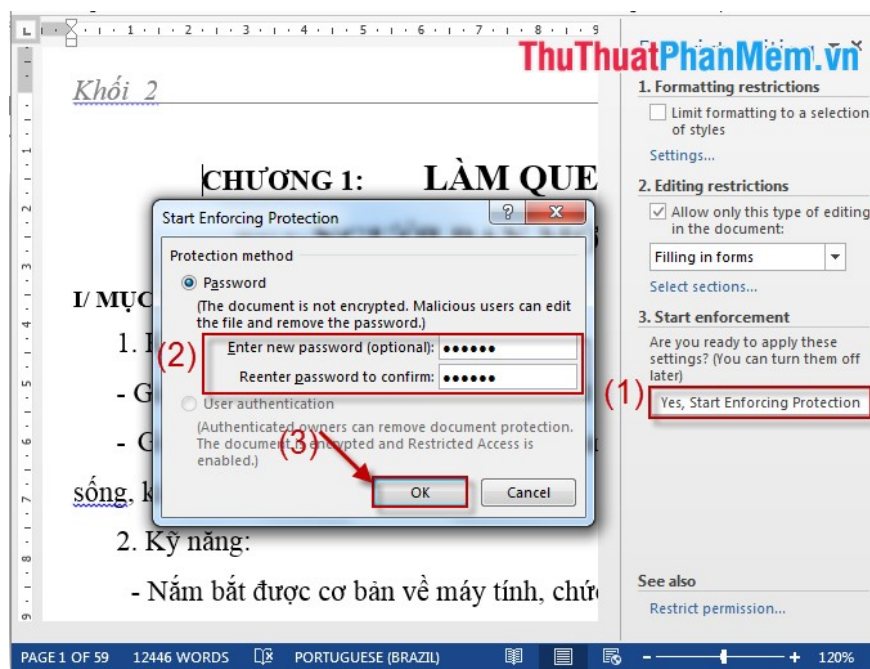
ThuThuatPhanMem.vn

Khối 2

CHƯƠNG 1: LÀM QUE

I/ MỤC

1. 

- G

- G

sống, k

2. Kỹ năng:

- Nắm bắt được cơ bản về máy tính, chức

Start Enforcing Protection

Protection method

Password

(The document is not encrypted. Malicious users can edit the file and remove the password.)

(2)

Enter new password (optional): ●●●●●●

Reenter password to confirm: ●●●●●●

User authentication

(Authenticated owners can remove document protection. The document is encrypted and Restricted Access is enabled.)

(3)

OK

Cancel

1. Formatting restrictions

Limit formatting to a selection of styles

Settings...

2. Editing restrictions

Allow only this type of editing in the document:

Filling in forms

Select sections...

3. Start enforcement

Are you ready to apply these settings? (You can turn them off later)

(1)

Yes, Start Enforcing Protection

See also

Restrict permission...

PAGE 1 OF 59 12446 WORDS PORTUGUESE (BRAZIL) 120%